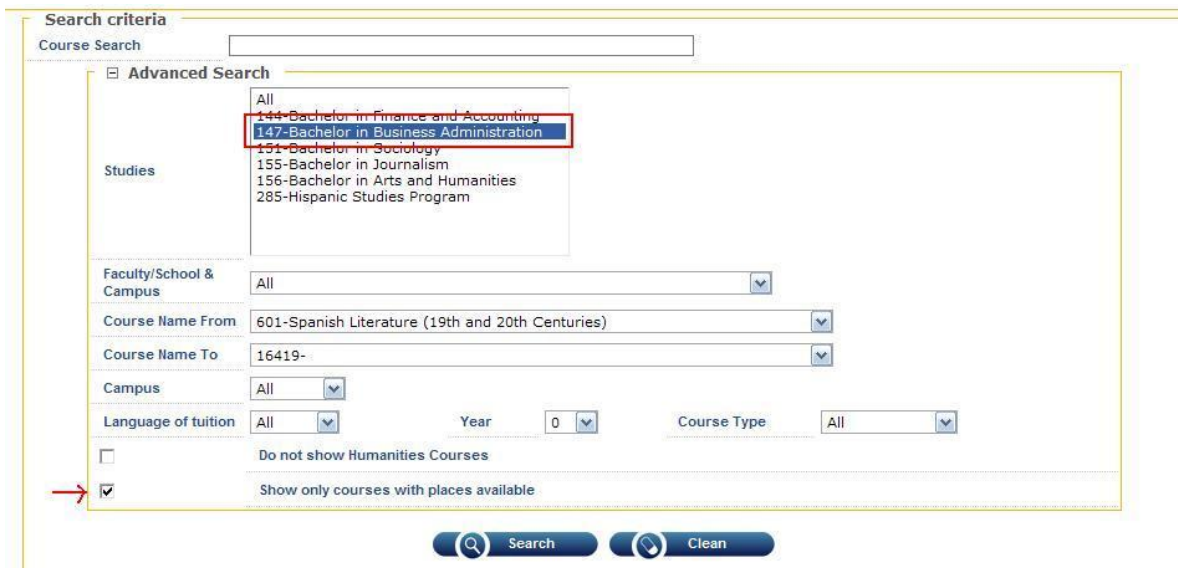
Search criteria

Course Search

⊟ Advanced Search

Studies

All
144-Bachelor in Finance and Accounting
147-Bachelor in Business Administration
151-Bachelor in Sociology
155-Bachelor in Journalism
156-Bachelor in Arts and Humanities
285-Hispanic Studies Program

Faculty/School & Campus | All

Course Name From | 601-Spanish Literature (19th and 20th Centuries)

Course Name To | 16419-

Campus | All

Language of tuition | All | Year | 0 | Course Type | All

Do not show Humanities Courses

Show only courses with places available

Search

Clean